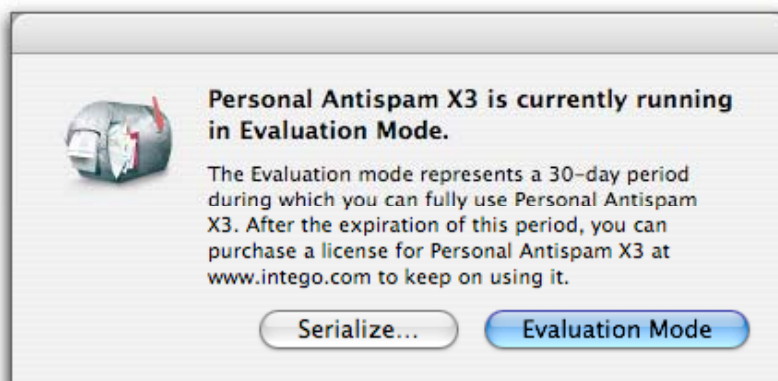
Personal Antispam X3 is currently running in Evaluation Mode.

The Evaluation mode represents a 30-day period during which you can fully use Personal Antispam X3. After the expiration of this period, you can purchase a license for Personal Antispam X3 at www.intego.com to keep on using it.

Serialize...

Evaluation Mode